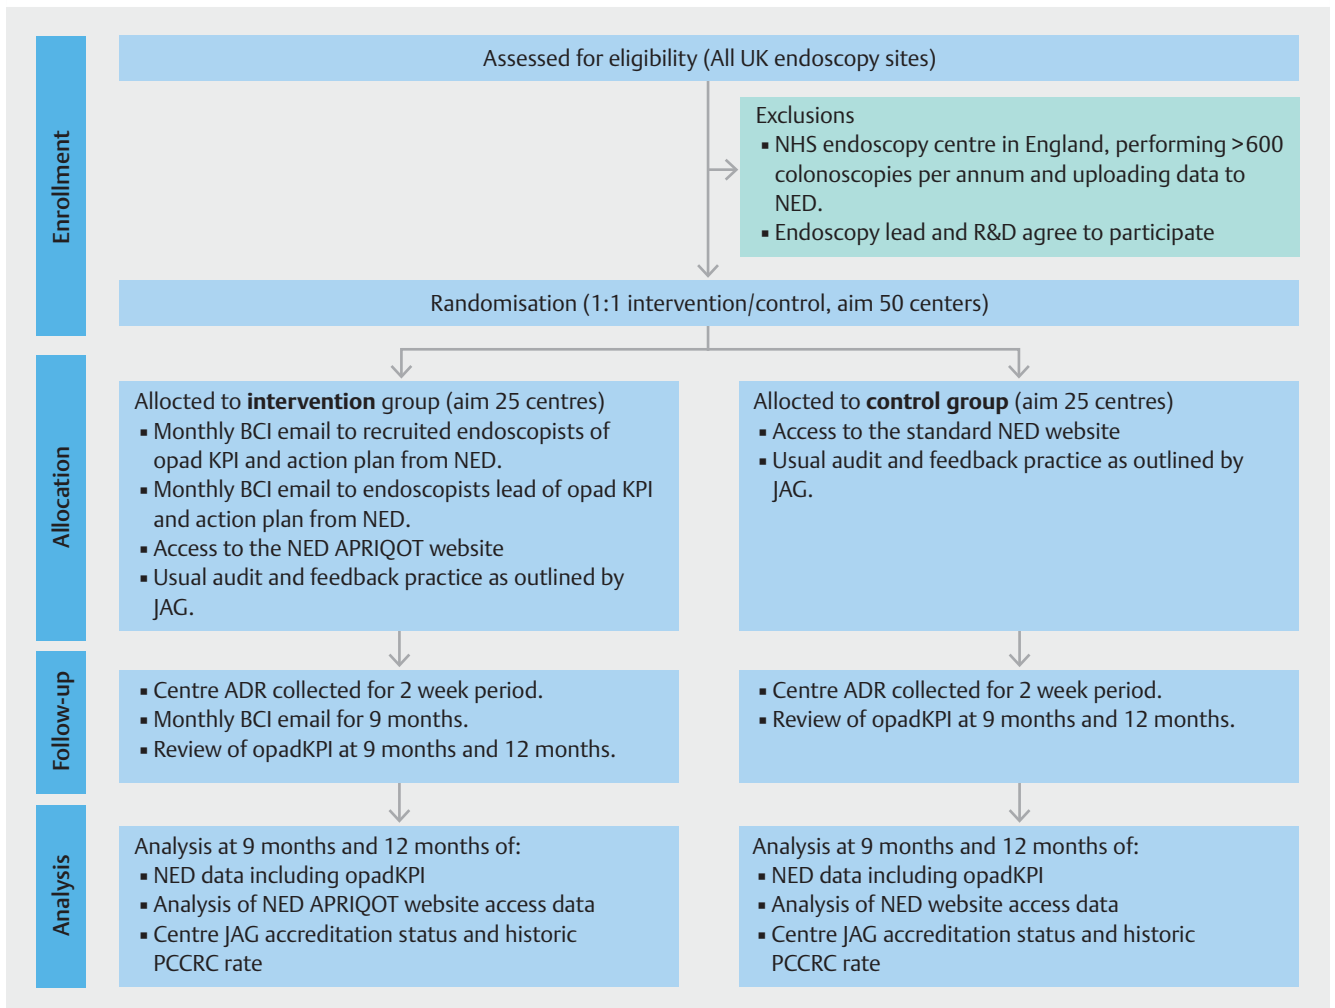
Enrollment

Assessed for eligibility (All UK endoscopy sites)

Exclusions
▪ NHS endoscopy centre in England, performing >600 colonoscopies per annum and uploading data to NED.
▪ Endoscopy lead and R&D agree to participate

Randomisation (1:1 intervention/control, aim 50 centers)

Allocation

Allocted to **intervention** group (aim 25 centres)
▪ Monthly BCI email to recruited endoscopists of opad KPI and action plan from NED.
▪ Monthly BCI email to endoscopists lead of opad KPI and action plan from NED.
▪ Access to the NED APRIQOT website
▪ Usual audit and feedback practice as outlined by JAG.

Allocted to **control group** (aim 25 centres)
▪ Access to the standard NED website
▪ Usual audit and feedback practice as outlined by JAG.

Follow-up

▪ Centre ADR collected for 2 week period.
▪ Monthly BCI email for 9 months.
▪ Review of opadKPI at 9 months and 12 months.

▪ Centre ADR collected for 2 week period.
▪ Review of opadKPI at 9 months and 12 months.

Analysis

Analysis at 9 months and 12 months of:
▪ NED data including opadKPI
▪ Analysis of NED APRIQOT website access data
▪ Centre JAG accreditation status and historic PCCRC rate

Analysis at 9 months and 12 months of:
▪ NED data including opadKPI
▪ Analysis of NED website access data
▪ Centre JAG accreditation status and historic PCCRC rate